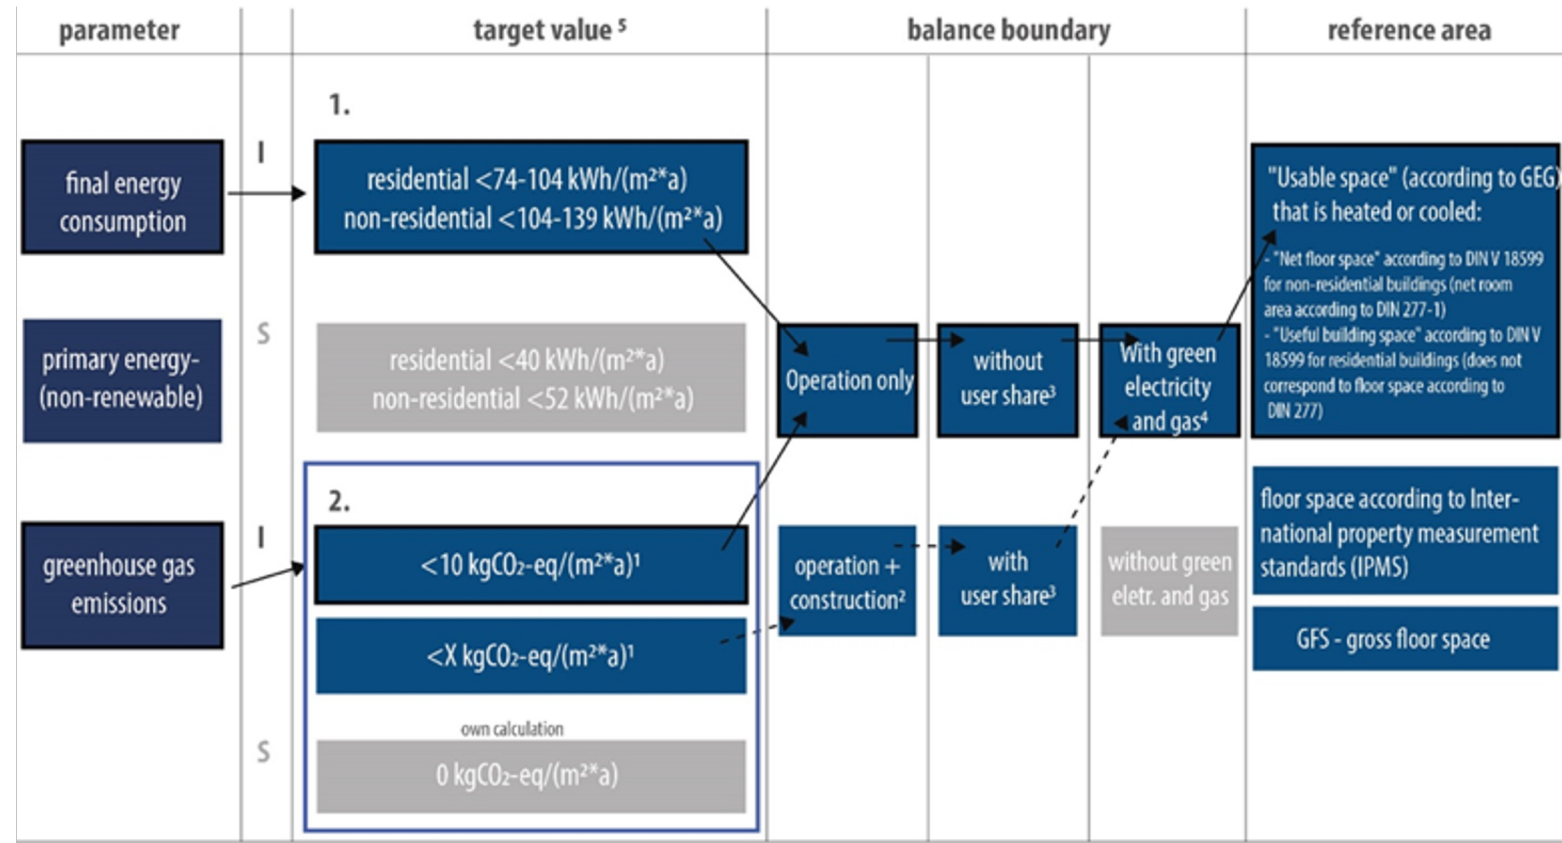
parameter

target value $^5$

balance boundary

reference area

1.

I

final energy consumption

residential <74-104 kWh/(m²*a)
non-residential <104-139 kWh/(m²*a)

"Usable space" (according to GEG) that is heated or cooled:

- "Net floor space" according to DIN V 18599 for non-residential buildings (net room area according to DIN 277-1)
- "Useful building space" according to DIN V 18599 for residential buildings (does not correspond to floor space according to DIN 277)

S

primary energy-(non-renewable)

residential <40 kWh/(m²*a)
non-residential <52 kWh/(m²*a)

Operation only

without user share³

With green electricity and gas⁴

2.

I

greenhouse gas emissions

<10 kgCO₂-eq/(m²*a)¹

operation + construction²

with user share³

without green eletr. and gas

floor space according to International property measurement standards (IPMS)

<X kgCO₂-eq/(m²*a)¹

GFS - gross floor space

own calculation

S

0 kgCO₂-eq/(m²*a)